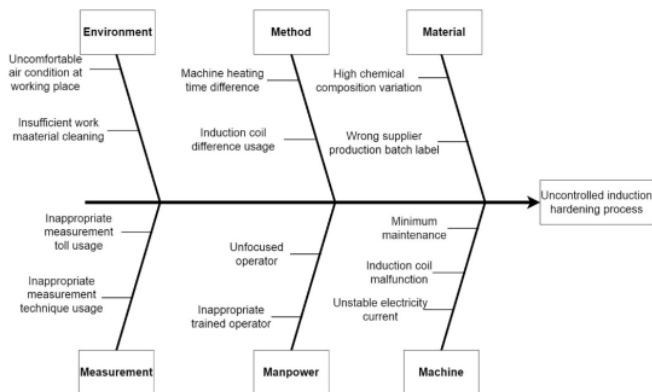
Environment

Uncomfortable air condition at working place

Insufficient work maaterial cleaning

Method

Machine heating time difference

Induction coil difference usage

Material

High chemical composition variation

Wrong supplier production batch label

Uncontrolled induction hardening process

Inappropriate measurement toll usage

Inappropriate measurement technique usage

Measurement

Unfocused operator

Inappropriate trained operator

Manpower

Minimum maintenance

Induction coil malfunction

Unstable electricity current

Machine